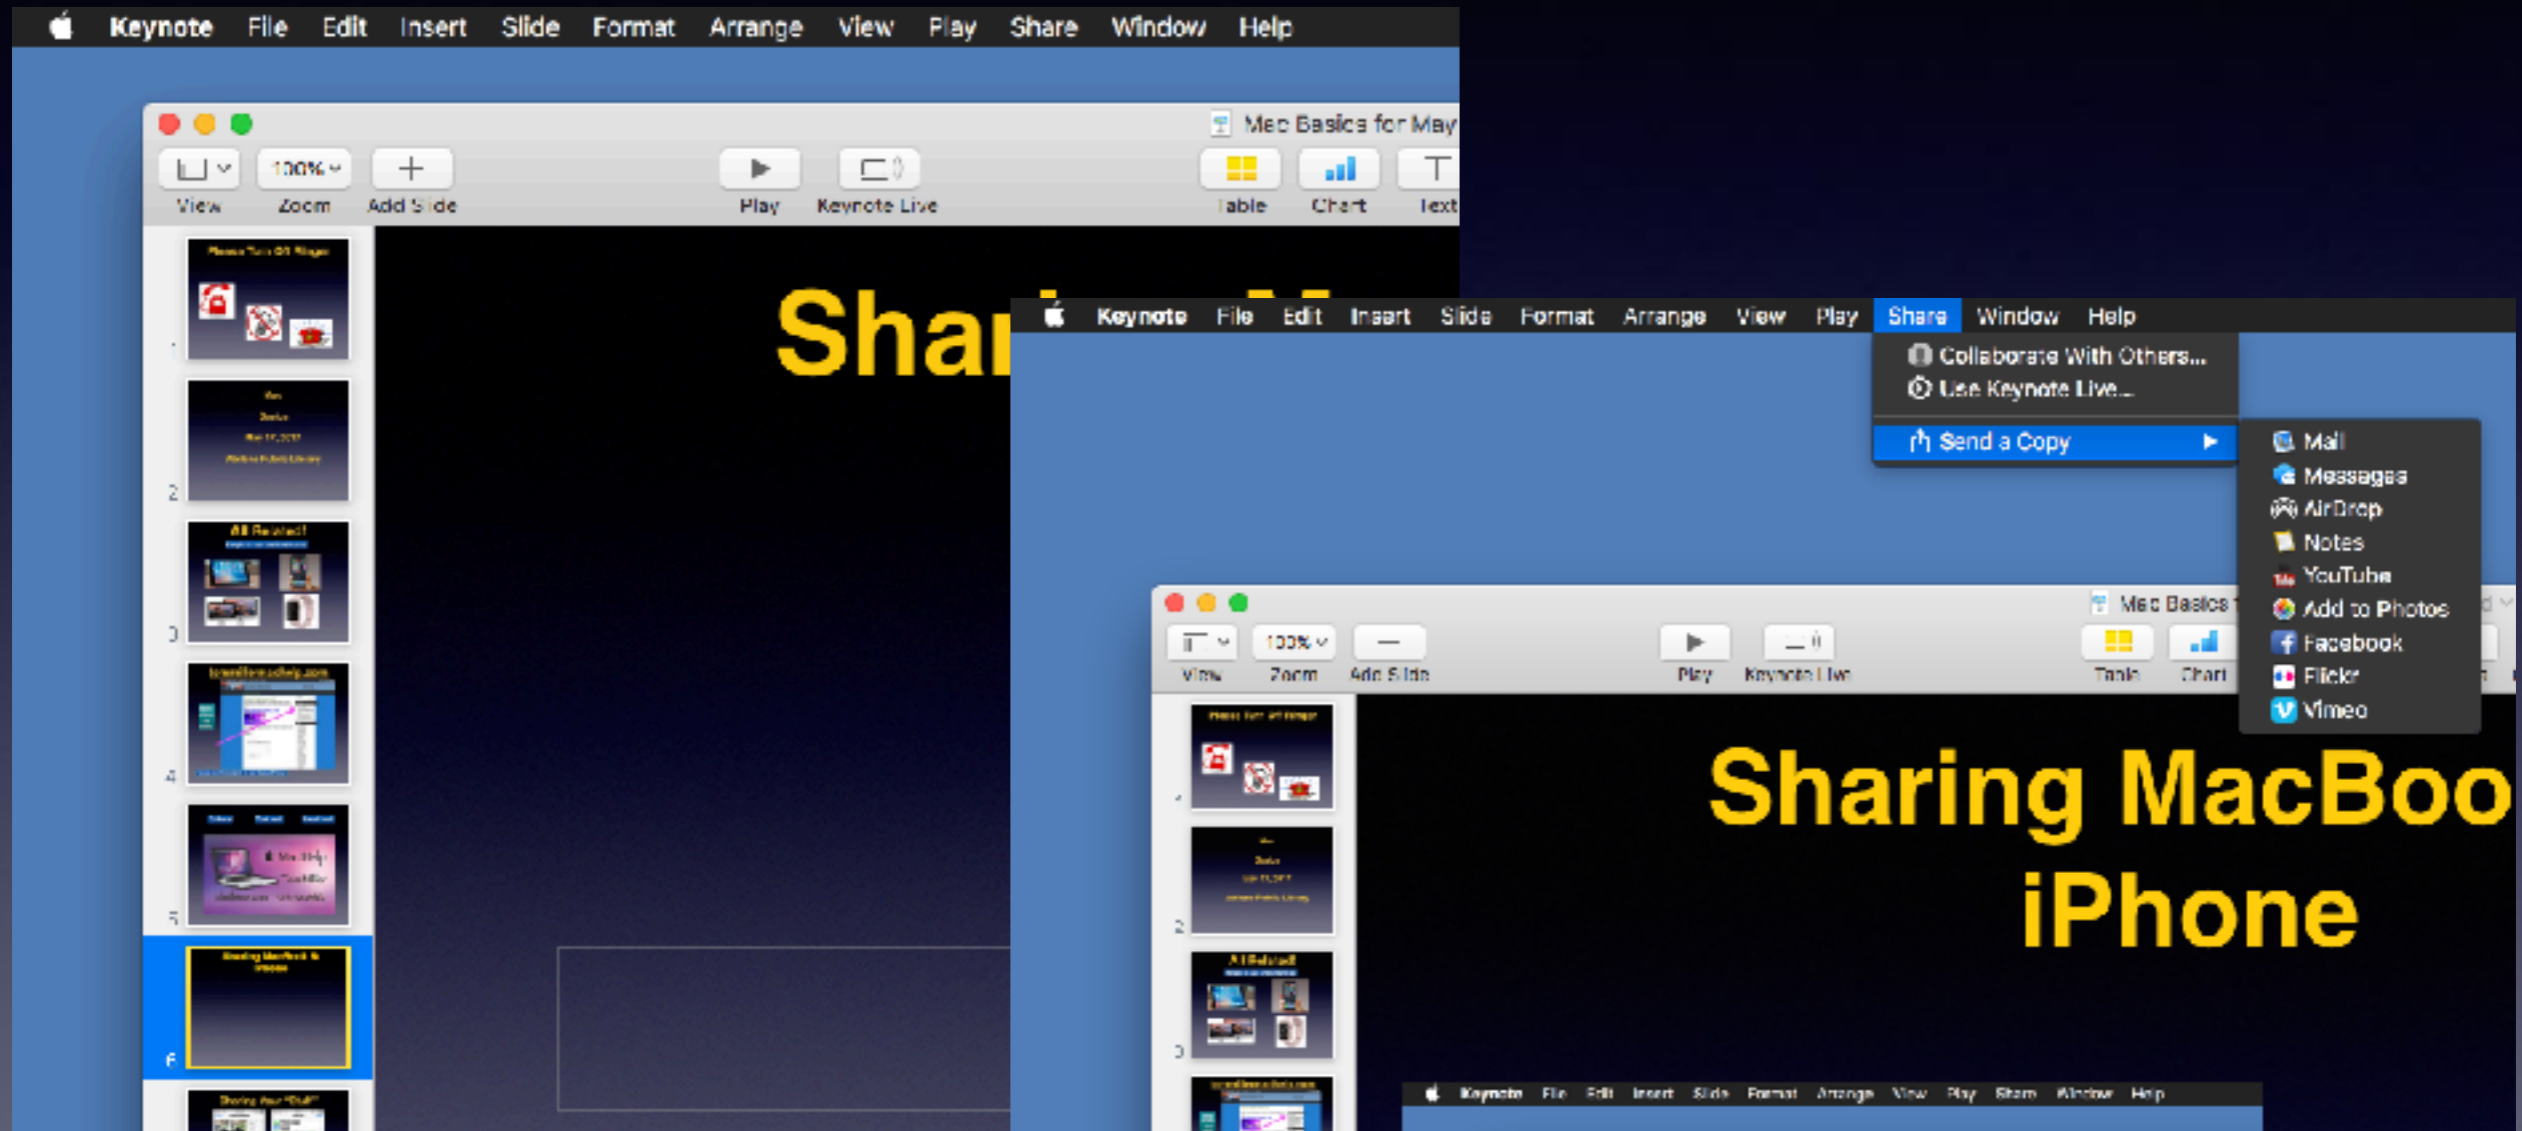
Keynote File Edit Insert Slide Format Arrange View Play Share Window Help

Mac Basics for May

View Zoom Add Slide Play Keynote Live Table Chart Text

100%

Shar

1
2
3
4
5
6

Keynote File Edit Insert Slide Format Arrange View Play Share Window Help

Collaborate With Others...
Use Keynote Live...
Send a Copy

Mail
Messages
AirDrop
Notes
YouTube
Add to Photos
Facebook
Flickr
Vimeo

Mac Basics

View Zoom Add Slide Play Keynote Live Table Chart

100%

Sharing MacBoo
iPhone

1
2
3

Keynote File Edit Insert Slide Format Arrange View Play Share Window Help